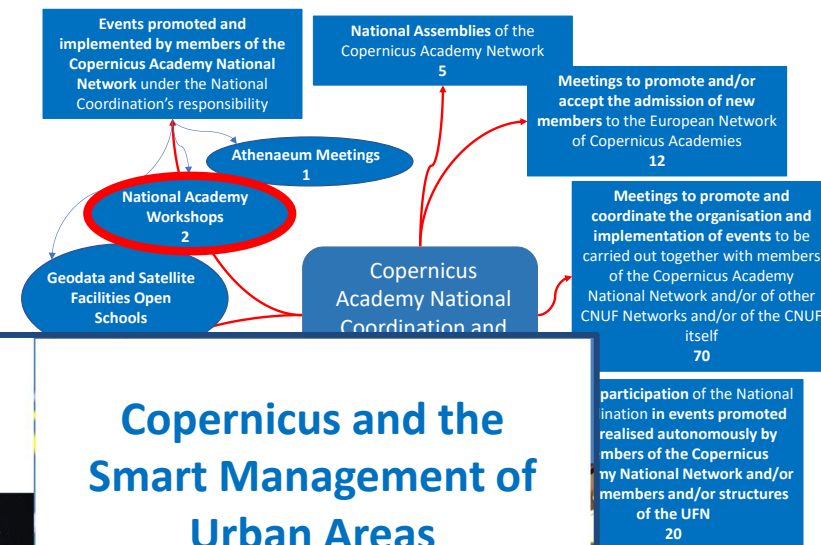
Events promoted and implemented by members of the Copernicus Academy National Network under the National Coordination's responsibility

National Assemblies of the Copernicus Academy Network
5

Meetings to promote and/or accept the admission of new members to the European Network of Copernicus Academies
12

Athenaeum Meetings
1

National Academy Workshops
2

Meetings to promote and coordinate the organisation and implementation of events to be carried out together with members of the Copernicus Academy National Network and/or of other CNUF Networks and/or of the CNUF itself
70

Geodata and Satellite Facilities Open Schools

Copernicus Academy National Coordination and

participation of the National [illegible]ination in events promoted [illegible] realised autonomously by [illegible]mbers of the Copernicus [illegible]my National Network and/or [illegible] members and/or structures of the UFN
20

Copernicus and the Smart Management of Urban Areas